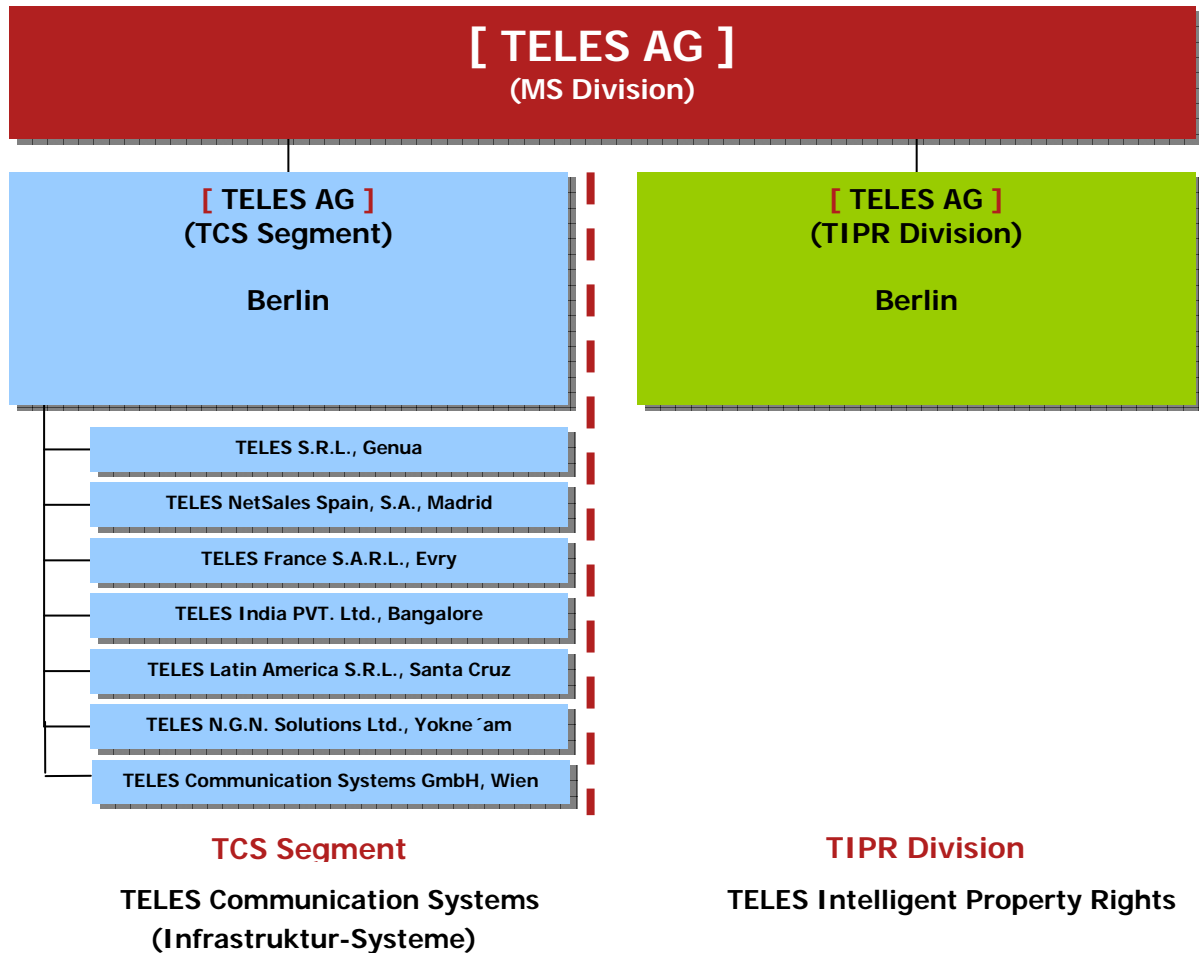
[ TELES AG ]
(MS Division)

[ TELES AG ]
(TCS Segment)

Berlin

TELES S.R.L., Genua

TELES NetSales Spain, S.A., Madrid

TELES France S.A.R.L., Evry

TELES India PVT. Ltd., Bangalore

TELES Latin America S.R.L., Santa Cruz

TELES N.G.N. Solutions Ltd., Yokne´am

TELES Communication Systems GmbH, Wien

TCS Segment

TELES Communication Systems
(Infrastruktur-Systeme)

[ TELES AG ]
(TIPR Division)

Berlin

TIPR Division

TELES Intelligent Property Rights